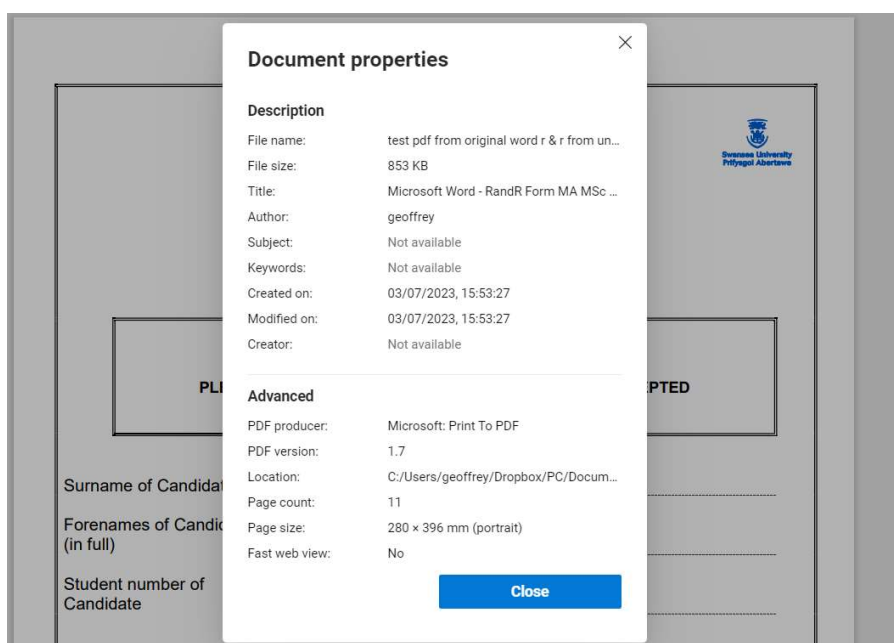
Document properties

Description

| File name: | test pdf from original word r & r from un... |
|---|---|
| File size: | 853 KB |
| Title: | Microsoft Word - RandR Form MA MSc ... |
| Author: | geoffrey |
| Subject: | Not available |
| Keywords: | Not available |
| Created on: | 03/07/2023, 15:53:27 |
| Modified on: | 03/07/2023, 15:53:27 |
| Creator: | Not available |

Advanced

| PDF producer: | Microsoft: Print To PDF |
|---|---|
| PDF version: | 1.7 |
| Location: | C:/Users/geoffrey/Dropbox/PC/Docum... |
| Page count: | 11 |
| Page size: | 280 × 396 mm (portrait) |
| Fast web view: | No |

Close

Swansea University
Prifysgol Abertawe

PL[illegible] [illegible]PTED

Surname of Candida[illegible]

Forenames of Candi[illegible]
(in full)

Student number of
Candidate